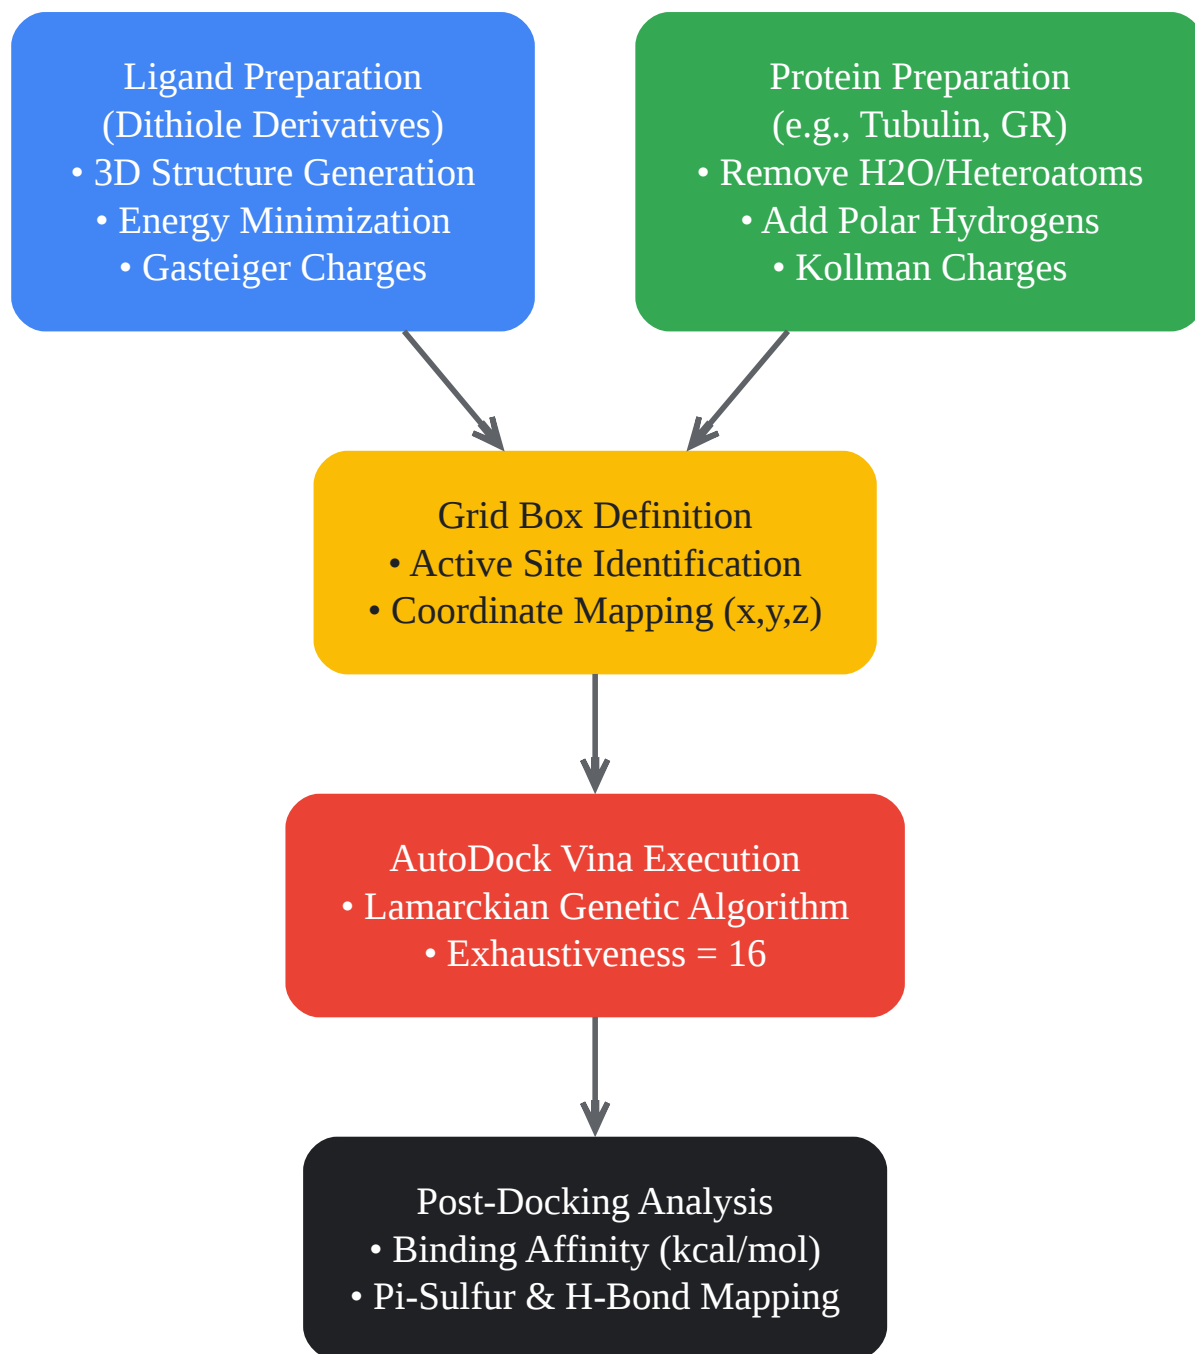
Ligand Preparation
(Dithiole Derivatives)
• 3D Structure Generation
• Energy Minimization
• Gasteiger Charges

Protein Preparation
(e.g., Tubulin, GR)
• Remove H2O/Heteroatoms
• Add Polar Hydrogens
• Kollman Charges

Grid Box Definition
• Active Site Identification
• Coordinate Mapping (x,y,z)

AutoDock Vina Execution
• Lamarckian Genetic Algorithm
• Exhaustiveness = 16

Post-Docking Analysis
• Binding Affinity (kcal/mol)
• Pi-Sulfur & H-Bond Mapping